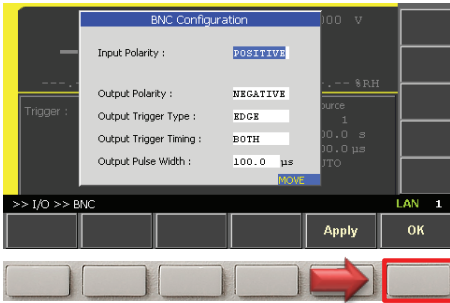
BNC Configuration

Input Polarity : POSITIVE

Output Polarity : NEGATIVE

Output Trigger Type : EDGE

Output Trigger Timing : BOTH

Output Pulse Width : 100.0 µs

MOVE

000 V

%RH

Trigger :

ource
1
0.0 s
0.0 µs
UTO

>> I/O >> BNC

LAN 1

Apply

OK